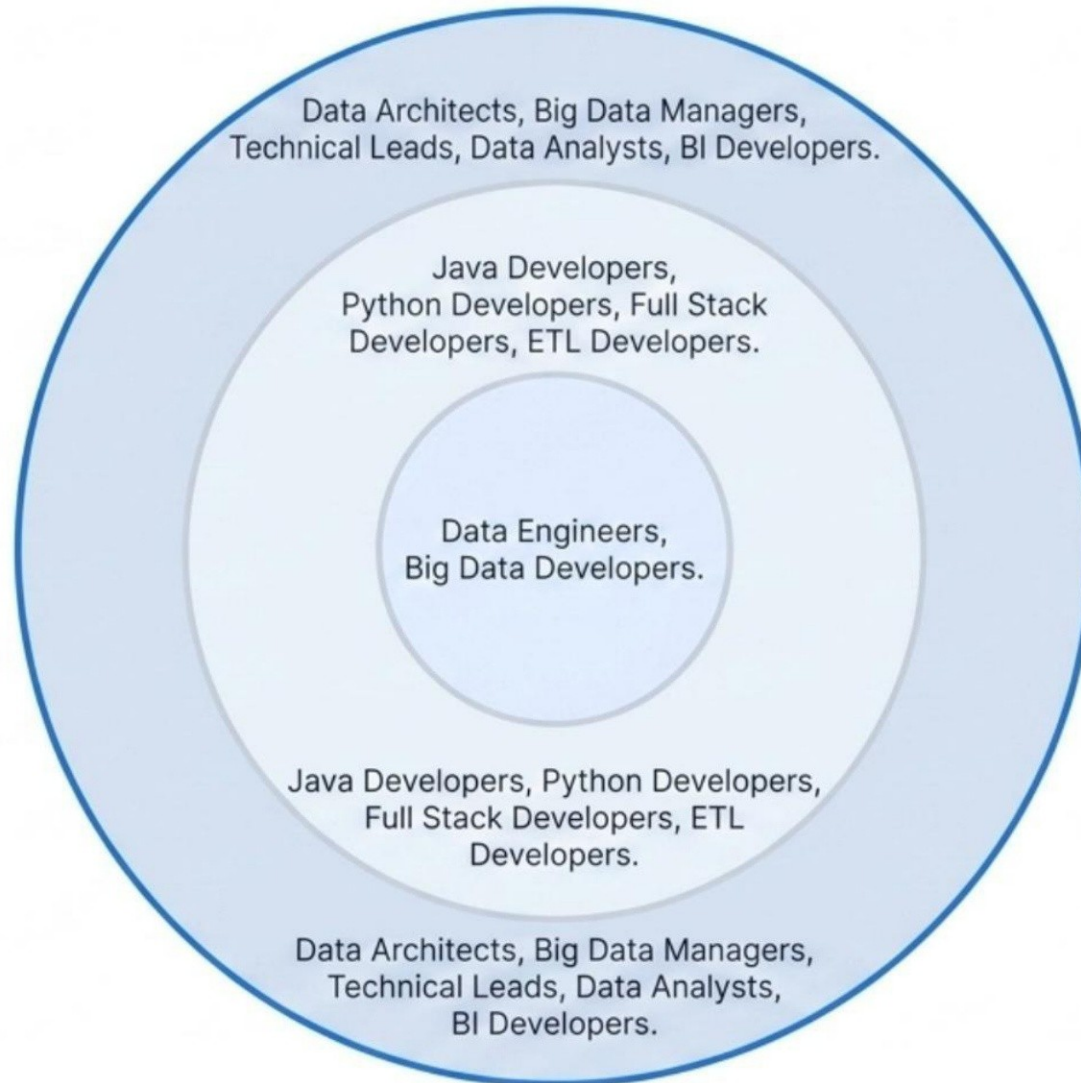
Data Architects, Big Data Managers, Technical Leads, Data Analysts, BI Developers.

Java Developers, Python Developers, Full Stack Developers, ETL Developers.

Data Engineers, Big Data Developers.

Java Developers, Python Developers, Full Stack Developers, ETL Developers.

Data Architects, Big Data Managers, Technical Leads, Data Analysts, BI Developers.